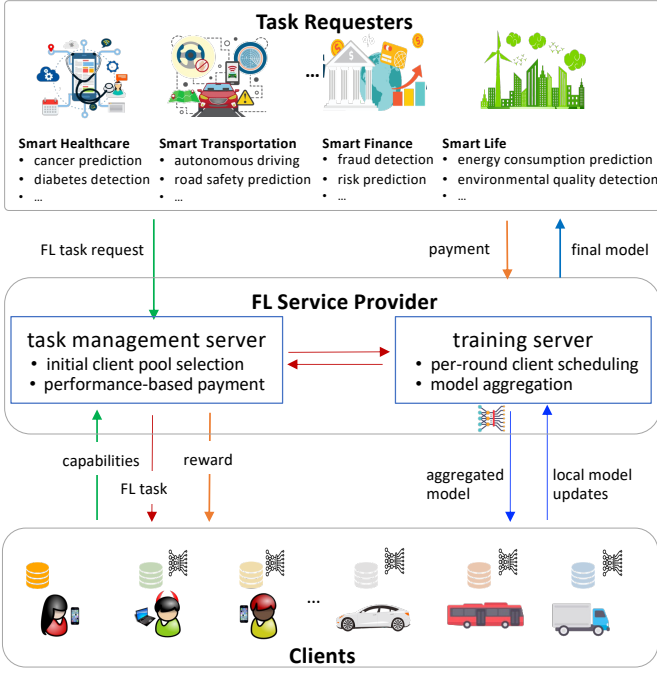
Task Requesters

Smart Healthcare
• cancer prediction
• diabetes detection
• ...

Smart Transportation
• autonomous driving
• road safety prediction
• ...

Smart Finance
• fraud detection
• risk prediction
• ...

Smart Life
• energy consumption prediction
• environmental quality detection
• ...

FL task request

payment

final model

FL Service Provider

task management server
• initial client pool selection
• performance-based payment

training server
• per-round client scheduling
• model aggregation

capabilities

FL task

reward

aggregated model

local model updates

Clients